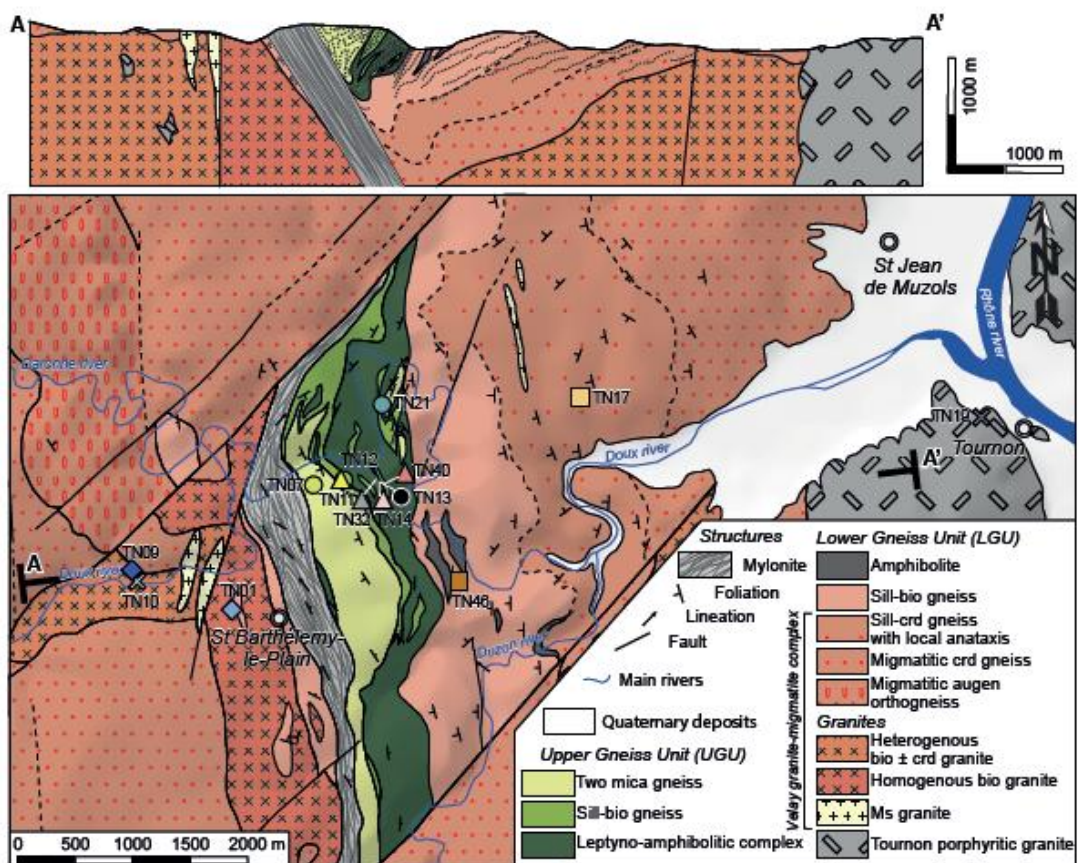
A

A'

1000 m

1000 m

St Jean de Muzols

Rhône river

N

Garonde river

TN21

TN17

TN19

Tournon

A'

Doux river

TN12

TN40

TN07

TN17

TN13

TN32

TN14

TN09

A

Doux river

TN10

TN01

TN46

St Barthelemy-le-Plain

Duzon river

Structures

Mylonite

Foliation

Lineation

Fault

Main rivers

Quaternary deposits

Upper Gneiss Unit (UGU)

Two mica gneiss

Sill-bio gneiss

Leptyno-amphibolitic complex

Lower Gneiss Unit (LGU)

Amphibolite

Sill-bio gneiss

Sill-crd gneiss with local anataxis

Migmatitic crd gneiss

Migmatitic augen orthogneiss

Granites

Heterogenous bio ± crd granite

Homogenous bio granite

Ms granite

Tournon porphyritic granite

Velay granite-migmatite complex

0 500 1000 1500 2000 m